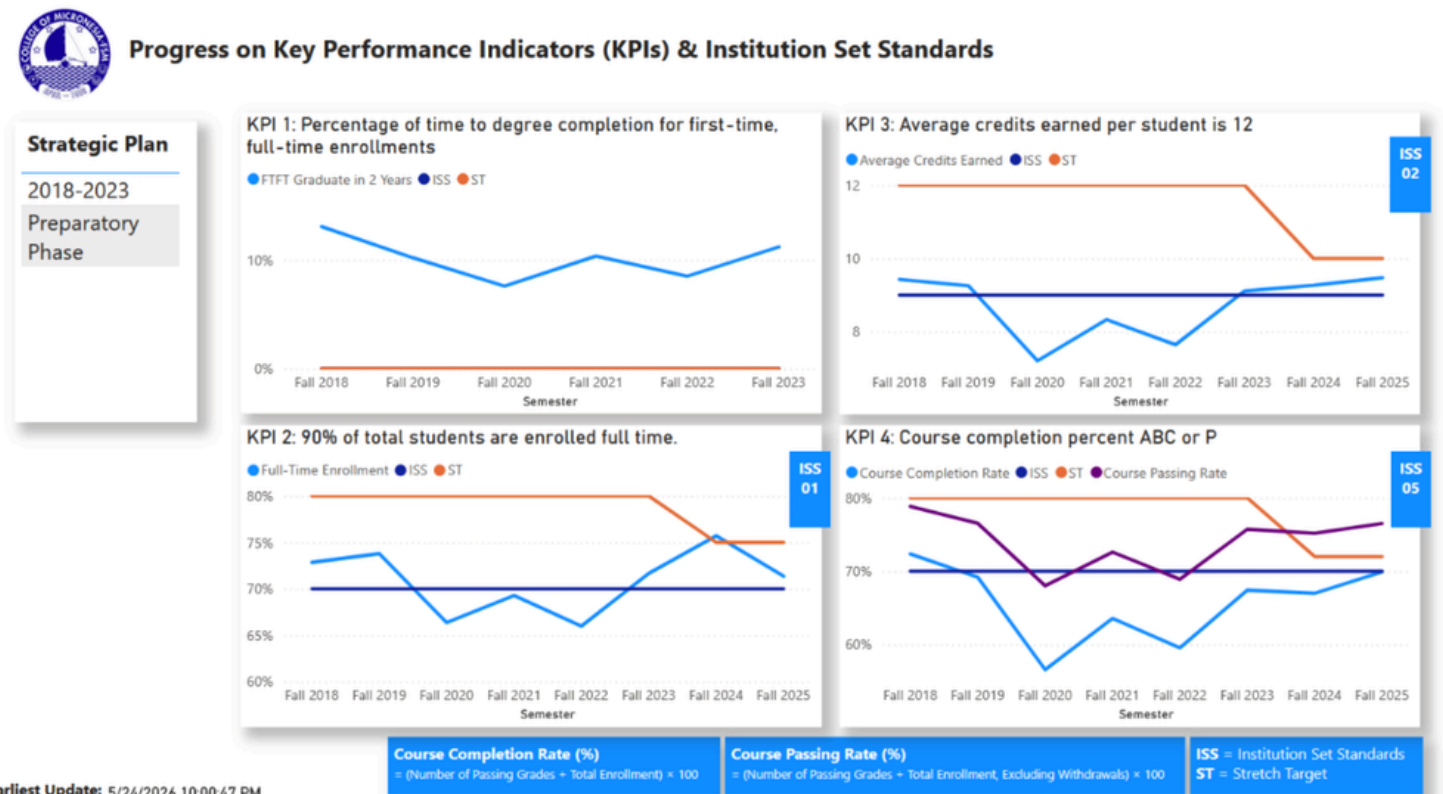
COLLEGE OF MICRONESIA-FSM

Progress on Key Performance Indicators (KPIs) & Institution Set Standards

Strategic Plan
2018-2023
Preparatory Phase

KPI 1: Percentage of time to degree completion for first-time, full-time enrollments
FTFT Graduate in 2 Years ISS ST
10%
0%
Fall 2018 Fall 2019 Fall 2020 Fall 2021 Fall 2022 Fall 2023
Semester

KPI 3: Average credits earned per student is 12
Average Credits Earned ISS ST
ISS 02
12
10
8
Fall 2018 Fall 2019 Fall 2020 Fall 2021 Fall 2022 Fall 2023 Fall 2024 Fall 2025
Semester

KPI 2: 90% of total students are enrolled full time.
Full-Time Enrollment ISS ST
ISS 01
80%
75%
70%
65%
60%
Fall 2018 Fall 2019 Fall 2020 Fall 2021 Fall 2022 Fall 2023 Fall 2024 Fall 2025
Semester

KPI 4: Course completion percent ABC or P
Course Completion Rate ISS ST Course Passing Rate
ISS 05
80%
70%
60%
Fall 2018 Fall 2019 Fall 2020 Fall 2021 Fall 2022 Fall 2023 Fall 2024 Fall 2025
Semester

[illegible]arliest Update: 5/24/2024 10:00:47 PM

Course Completion Rate (%)
= (Number of Passing Grades ÷ Total Enrollment) × 100

Course Passing Rate (%)
= (Number of Passing Grades ÷ Total Enrollment, Excluding Withdrawals) × 100

ISS = Institution Set Standards
ST = Stretch Target